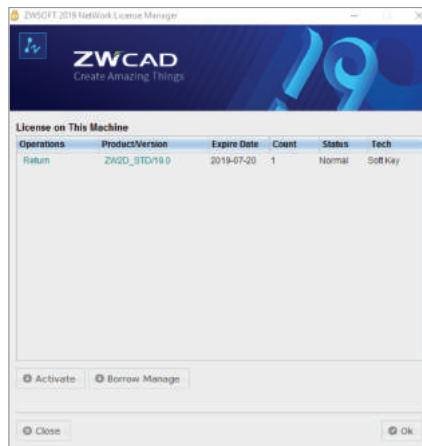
ZWSOFT 2019 NetWork License Manager

ZWCAD
Create Amazing Things

License on This Machine

| Operations | Product/Version | Expire Date | Count | Status | Tech |
|---|---|---|---|---|---|
| Return | ZW2D_STD/19.0 | 2019-07-20 | 1 | Normal | Soft Key |

Activate
Borrow Manage

Close
Ok